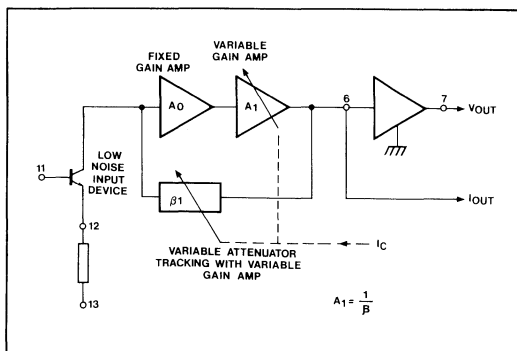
FIXED GAIN AMP

VARIABLE GAIN AMP

$A_0$

$A_1$

6

7

$V_{OUT}$

11

LOW NOISE INPUT DEVICE

$\beta 1$

$I_{OUT}$

12

13

VARIABLE ATTENUATOR TRACKING WITH VARIABLE GAIN AMP

$I_C$

$A_1 = \frac{1}{\beta}$